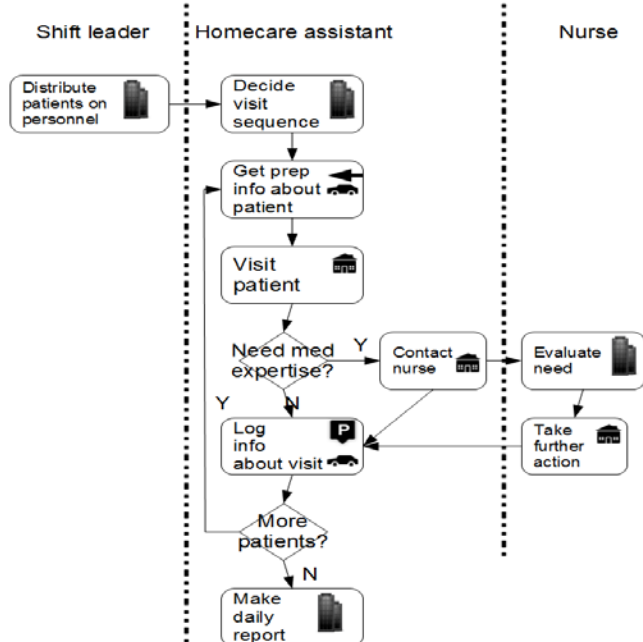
Shift leader

Homecare assistant

Nurse

Distribute patients on personnel

Decide visit sequence

Get prep info about patient

Visit patient

Need med expertise?

Y

Contact nurse

Evaluate need

Y

N

Log info about visit

P

Take further action

More patients?

N

Make daily report